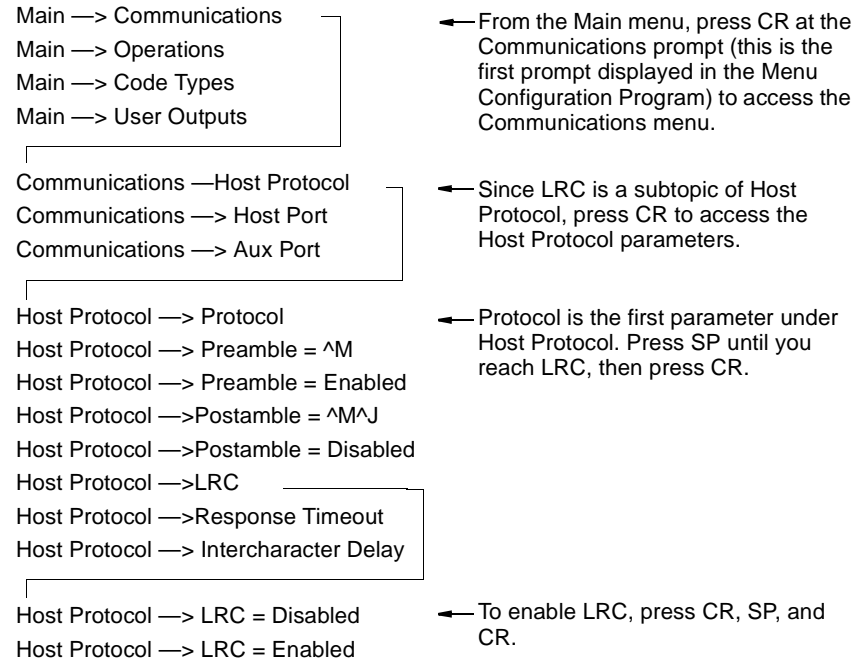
Main —> Communications
Main —> Operations
Main —> Code Types
Main —> User Outputs

From the Main menu, press CR at the Communications prompt (this is the first prompt displayed in the Menu Configuration Program) to access the Communications menu.

Communications —Host Protocol
Communications —> Host Port
Communications —> Aux Port

Since LRC is a subtopic of Host Protocol, press CR to access the Host Protocol parameters.

Host Protocol —> Protocol
Host Protocol —> Preamble = ^M
Host Protocol —> Preamble = Enabled
Host Protocol —>Postamble = ^M^J
Host Protocol —>Postamble = Disabled
Host Protocol —>LRC
Host Protocol —>Response Timeout
Host Protocol —> Intercharacter Delay

Protocol is the first parameter under Host Protocol. Press SP until you reach LRC, then press CR.

Host Protocol —> LRC = Disabled
Host Protocol —> LRC = Enabled

To enable LRC, press CR, SP, and CR.